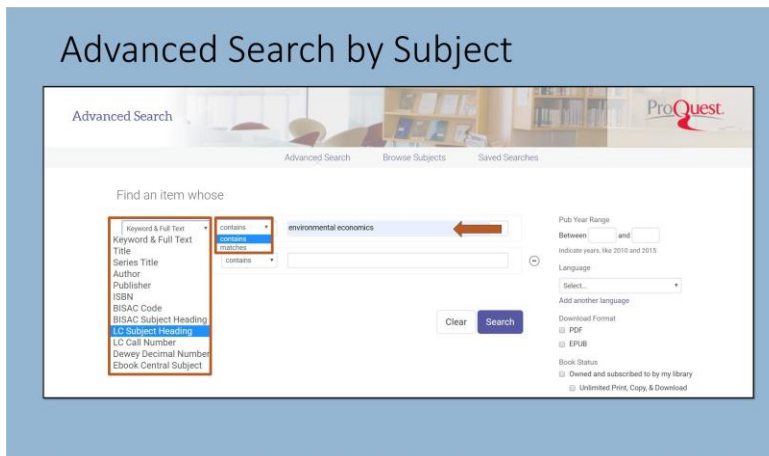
Advanced Search by Subject

Advanced Search

ProQuest

Advanced Search
Browse Subjects
Saved Searches

Find an item whose

Keyword & Full Text
Keyword & Full Text
Title
Series Title
Author
Publisher
ISBN
BISAC Code
BISAC Subject Heading
LC Subject Heading
LC Call Number
Dewey Decimal Number
Ebook Central Subject

contains
contains
matches

environmental economics

contains

Clear
Search

Pub Year Range
Between
and
Indicate years, like 2010 and 2015

Language
Select...
Add another language

Download Format
PDF
EPUB

Book Status
Owned and subscribed to by my library
Unlimited Print, Copy, & Download